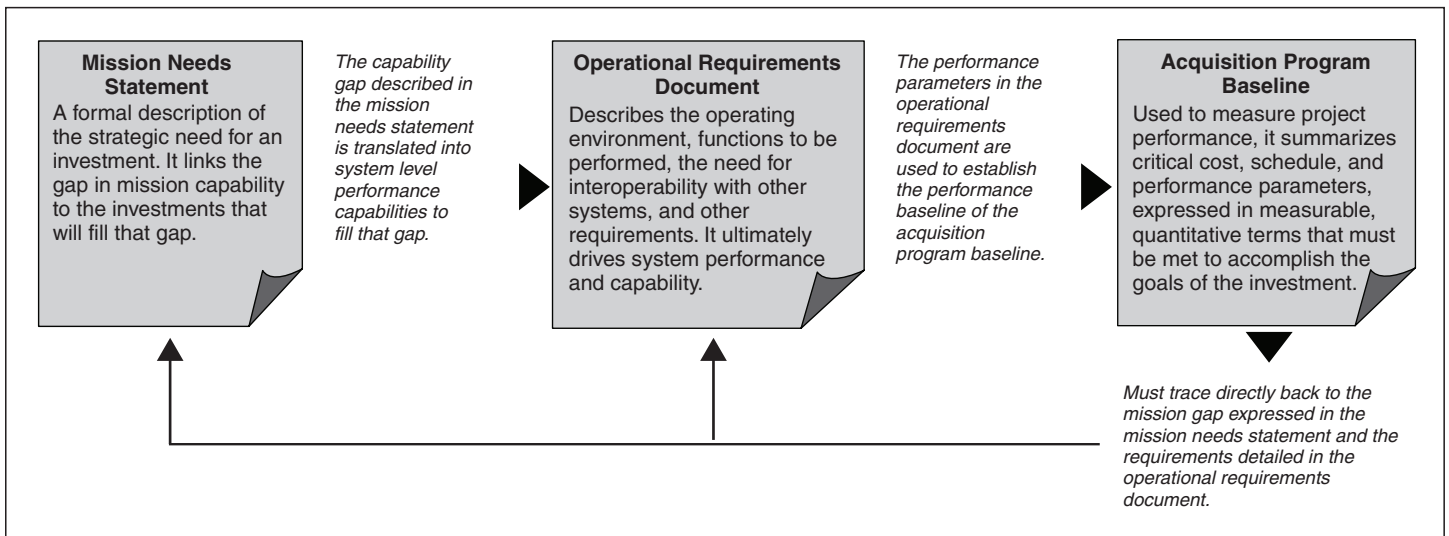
**Mission Needs Statement**
A formal description of the strategic need for an investment. It links the gap in mission capability to the investments that will fill that gap.

*The capability gap described in the mission needs statement is translated into system level performance capabilities to fill that gap.*

**Operational Requirements Document**
Describes the operating environment, functions to be performed, the need for interoperability with other systems, and other requirements. It ultimately drives system performance and capability.

*The performance parameters in the operational requirements document are used to establish the performance baseline of the acquisition program baseline.*

**Acquisition Program Baseline**
Used to measure project performance, it summarizes critical cost, schedule, and performance parameters, expressed in measurable, quantitative terms that must be met to accomplish the goals of the investment.

*Must trace directly back to the mission gap expressed in the mission needs statement and the requirements detailed in the operational requirements document.*